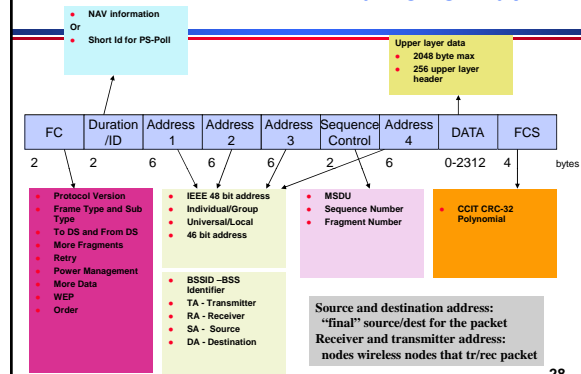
• NAV information
Or
• Short Id for PS-Poll

Upper layer data
• 2048 byte max
• 256 upper layer header

| FC | Duration /ID | Address 1 | Address 2 | Address 3 | Sequence Control | Address 4 | DATA | FCS |
|---|---|---|---|---|---|---|---|---|
| 2 | 2 | 6 | 6 | 6 | 2 | 6 | 0-2312 | 4 |

bytes

• Protocol Version
• Frame Type and Sub Type
• To DS and From DS
• More Fragments
• Retry
• Power Management
• More Data
• WEP
• Order

• IEEE 48 bit address
• Individual/Group
• Universal/Local
• 46 bit address

• MSDU
• Sequence Number
• Fragment Number

• CCIT CRC-32 Polynomial

• BSSID –BSS Identifier
• TA - Transmitter
• RA - Receiver
• SA - Source
• DA - Destination

Source and destination address: "final" source/dest for the packet
Receiver and transmitter address: nodes wireless nodes that tr/rec packet

28